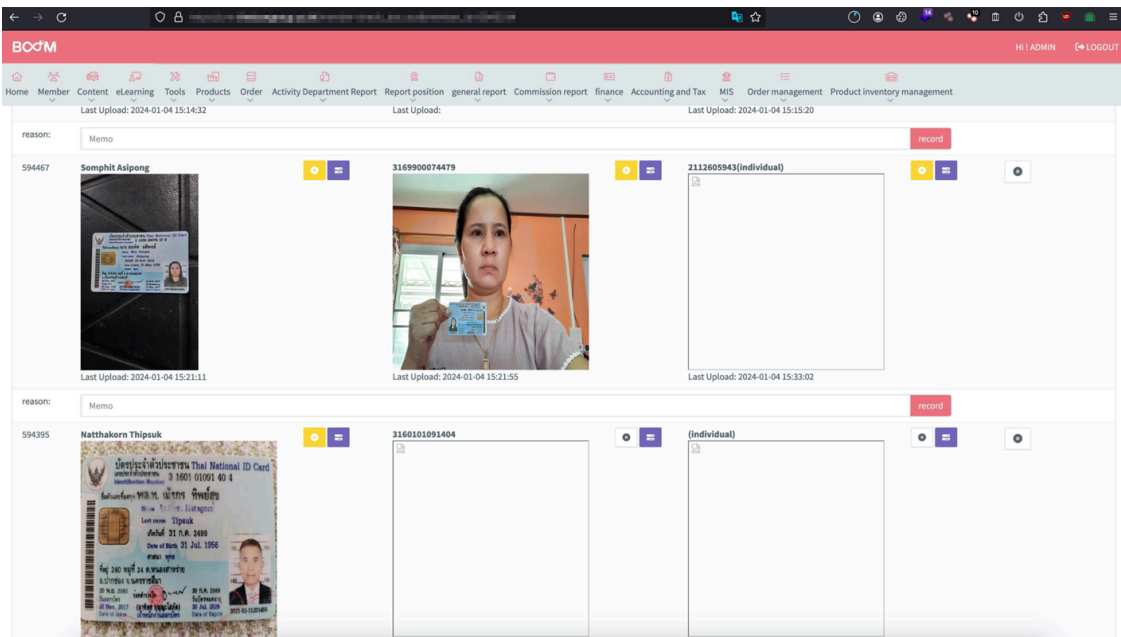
BOOM

Hi ! ADMIN LOGOUT

Home Member Content eLearning Tools Products Order Activity Department Report Report position general report Commission report finance Accounting and Tax MIS Order management Product inventory management

Last Upload: 2024-01-04 15:14:32 Last Upload: Last Upload: 2024-01-04 15:15:20

reason: Memo record

594467 Somphit Asipong 3169900074479 2112605943(individual)

Last Upload: 2024-01-04 15:21:11 Last Upload: 2024-01-04 15:21:55 Last Upload: 2024-01-04 15:33:02

reason: Memo record

594395 Natthakorn Thipsuk 3160101091404 (individual)

บัตรประจำตัวประชาชน Thai National ID Card
3 1601 01091 40 4
Last name Tipsuk
31 Jul. 1956
Date of Birth